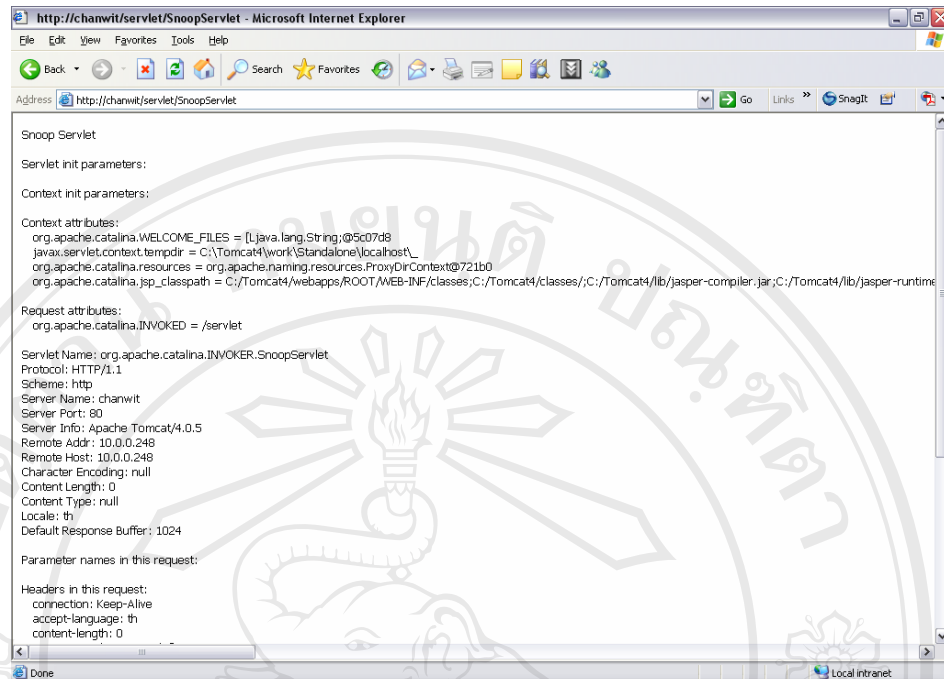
http://chanwit/servlet/SnoopServlet - Microsoft Internet Explorer

File Edit View Favorites Tools Help

Back Search Favorites

Address http://chanwit/servlet/SnoopServlet Go Links SnagIt

Snoop Servlet

Servlet init parameters:

Context init parameters:

Context attributes:
org.apache.catalina.WELCOME_FILES = [Ljava.lang.String;@5c07d8
javax.servlet.context.tempdir = C:\Tomcat4\work\Standalone\localhost\_
org.apache.catalina.resources = org.apache.naming.resources.ProxyDirContext@721b0
org.apache.catalina.jsp_classpath = C:/Tomcat4/webapps/ROOT/WEB-INF/classes;C:/Tomcat4/classes/;C:/Tomcat4/lib/jasper-compiler.jar;C:/Tomcat4/lib/jasper-runtime

Request attributes:
org.apache.catalina.INVOKED = /servlet

Servlet Name: org.apache.catalina.INVOKER.SnoopServlet
Protocol: HTTP/1.1
Scheme: http
Server Name: chanwit
Server Port: 80
Server Info: Apache Tomcat/4.0.5
Remote Addr: 10.0.0.248
Remote Host: 10.0.0.248
Character Encoding: null
Content Length: 0
Content Type: null
Locale: th
Default Response Buffer: 1024

Parameter names in this request:

Headers in this request:
connection: Keep-Alive
accept-language: th
content-length: 0
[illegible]

Done Local intranet